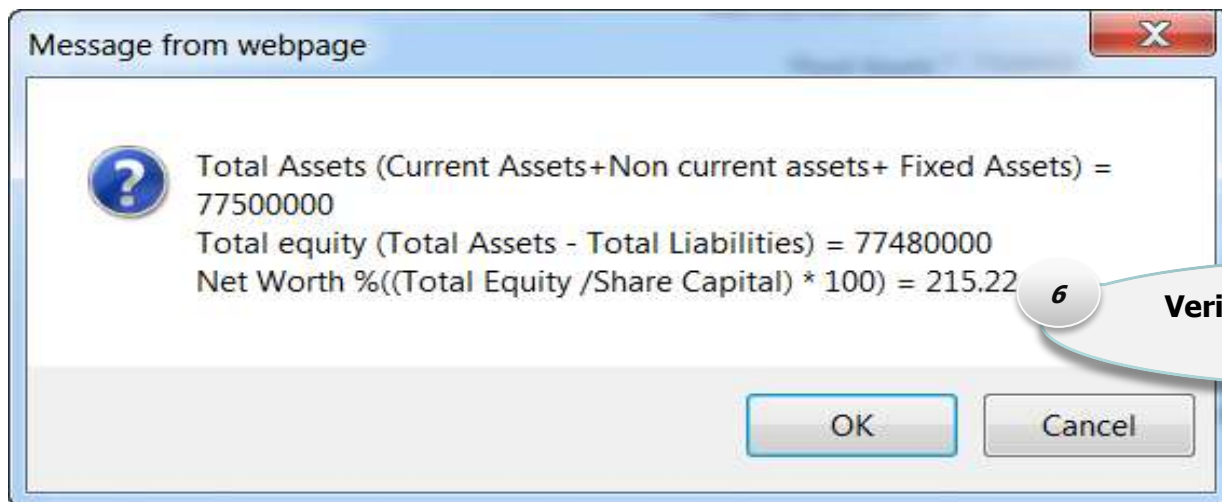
Message from webpage

Total Assets (Current Assets+Non current assets+ Fixed Assets) = 77500000
Total equity (Total Assets - Total Liabilities) = 77480000
Net Worth %((Total Equity /Share Capital) * 100) = 215.22

6

Veri

OK

Cancel